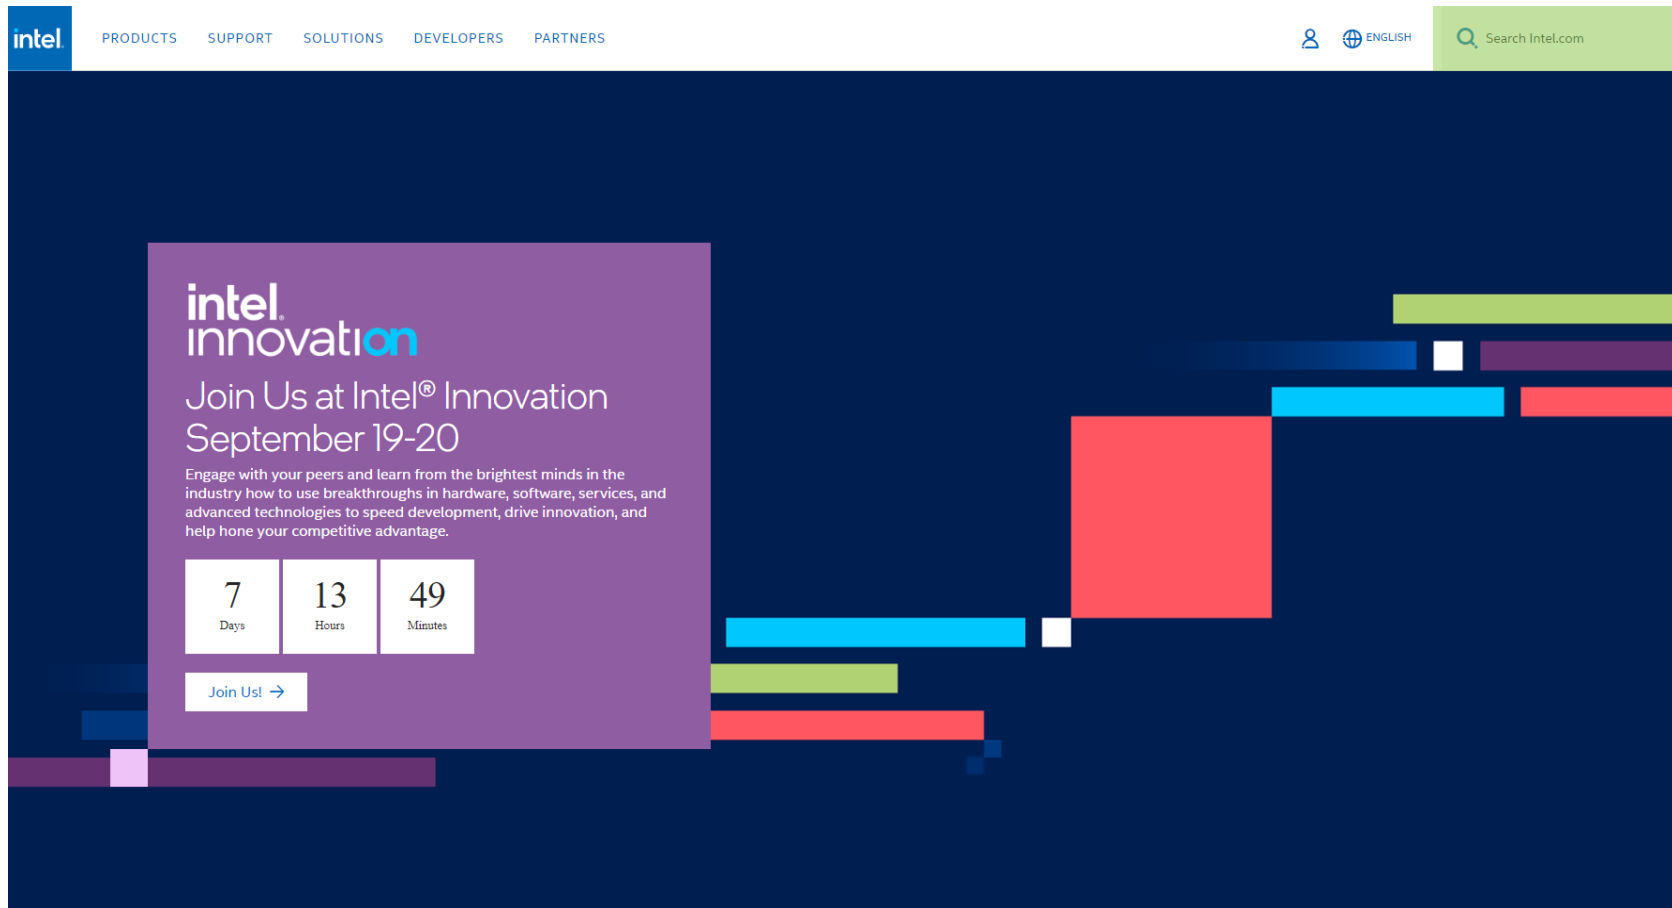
intel.

PRODUCTS SUPPORT SOLUTIONS DEVELOPERS PARTNERS

ENGLISH

Search Intel.com

intel. innovation

Join Us at Intel® Innovation September 19-20

Engage with your peers and learn from the brightest minds in the industry how to use breakthroughs in hardware, software, services, and advanced technologies to speed development, drive innovation, and help hone your competitive advantage.

| 7 Days | 13 Hours | 49 Minutes |
|---|---|---|

Join Us!